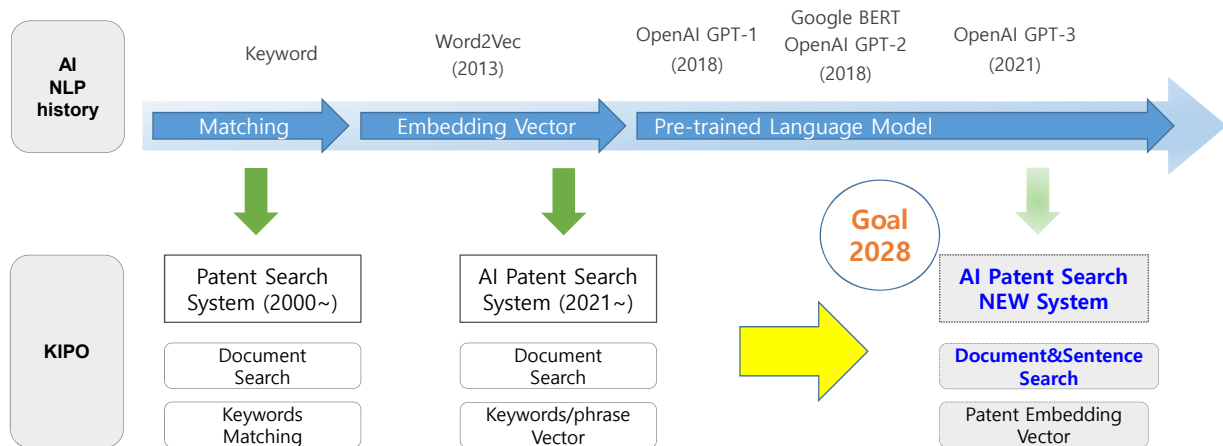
AI NLP history

Keyword

Word2Vec (2013)

OpenAI GPT-1 (2018)

Google BERT OpenAI GPT-2 (2018)

OpenAI GPT-3 (2021)

Matching

Embedding Vector

Pre-trained Language Model

Goal 2028

KIPO

Patent Search System (2000~)

Document Search

Keywords Matching

AI Patent Search System (2021~)

Document Search

Keywords/phrase Vector

AI Patent Search NEW System

Document&Sentence Search

Patent Embedding Vector